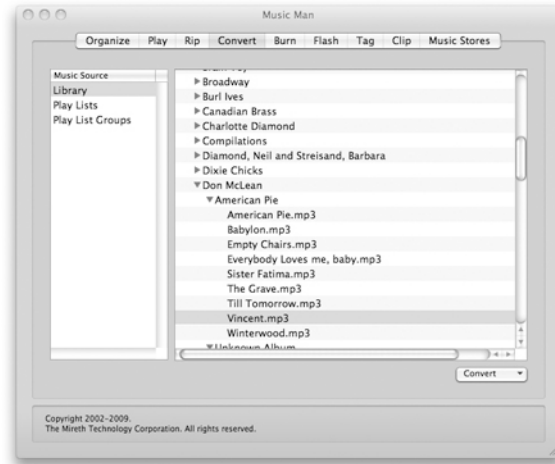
Music Man

Organize | Play | Rip | Convert | Burn | Flash | Tag | Clip | Music Stores

Music Source
Library
Play Lists
Play List Groups

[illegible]
▶ Broadway
▶ Burl Ives
▶ Canadian Brass
▶ Charlotte Diamond
▶ Compilations
▶ Diamond, Neil and Streisand, Barbara
▶ Dixie Chicks
▼ Don McLean
▼ American Pie
American Pie.mp3
Babylon.mp3
Empty Chairs.mp3
Everybody Loves me, baby.mp3
Sister Fatima.mp3
The Grave.mp3
Till Tomorrow.mp3
Vincent.mp3
Winterwood.mp3
▼ Unknown Album

Convert

Copyright 2002-2009.
The Mireth Technology Corporation. All rights reserved.